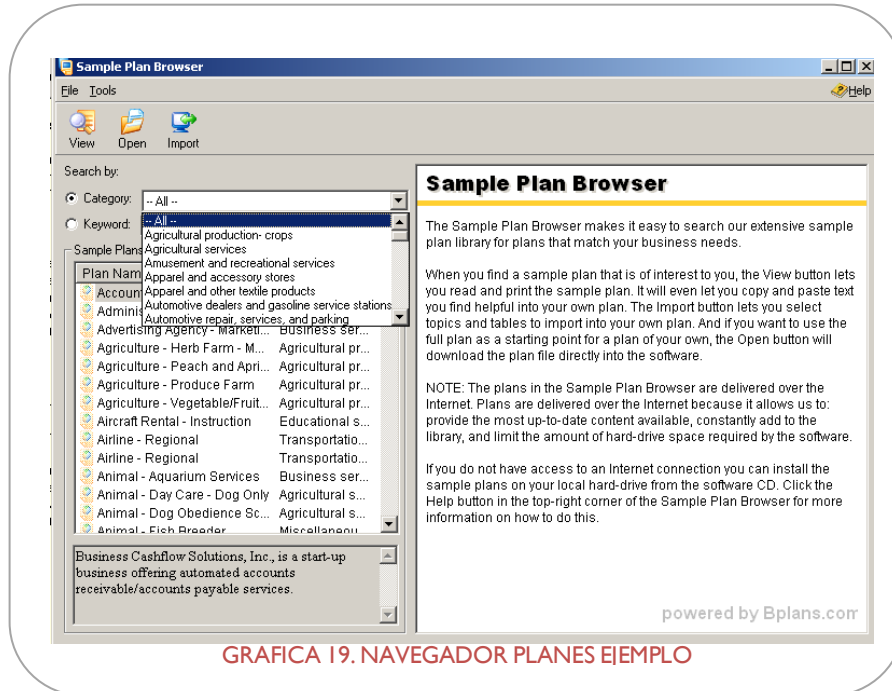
Sample Plan Browser

File Tools

Help

View Open Import

Search by:

Category: -- All --

Keyword:

Sample Plans

-- All --
Agricultural production- crops
Agricultural services
Amusement and recreational services
Apparel and accessory stores
Apparel and other textile products
Automotive dealers and gasoline service stations
Automotive repair, services, and parking

| Plan Nam | |
|---|---|
| Accoun | |
| Adminis | |
| Advertising Agency - Marketi... | Business ser... |
| Agriculture - Herb Farm - M... | Agricultural pr... |
| Agriculture - Peach and Apri... | Agricultural pr... |
| Agriculture - Produce Farm | Agricultural pr... |
| Agriculture - Vegetable/Fruit... | Agricultural pr... |
| Aircraft Rental - Instruction | Educational s... |
| Airline - Regional | Transportatio... |
| Airline - Regional | Transportatio... |
| Animal - Aquarium Services | Business ser... |
| Animal - Day Care - Dog Only | Agricultural s... |
| Animal - Dog Obedience Sc... | Agricultural s... |
| Animal - Fish Breeder | Miscellaneou... |

Business Cashflow Solutions, Inc., is a start-up business offering automated accounts receivable/accounts payable services.

Sample Plan Browser

The Sample Plan Browser makes it easy to search our extensive sample plan library for plans that match your business needs.

When you find a sample plan that is of interest to you, the View button lets you read and print the sample plan. It will even let you copy and paste text you find helpful into your own plan. The Import button lets you select topics and tables to import into your own plan. And if you want to use the full plan as a starting point for a plan of your own, the Open button will download the plan file directly into the software.

NOTE: The plans in the Sample Plan Browser are delivered over the Internet. Plans are delivered over the Internet because it allows us to: provide the most up-to-date content available, constantly add to the library, and limit the amount of hard-drive space required by the software.

If you do not have access to an Internet connection you can install the sample plans on your local hard-drive from the software CD. Click the Help button in the top-right corner of the Sample Plan Browser for more information on how to do this.

powered by Bplans.com

GRAFICA 19. NAVEGADOR PLANES EJEMPLO